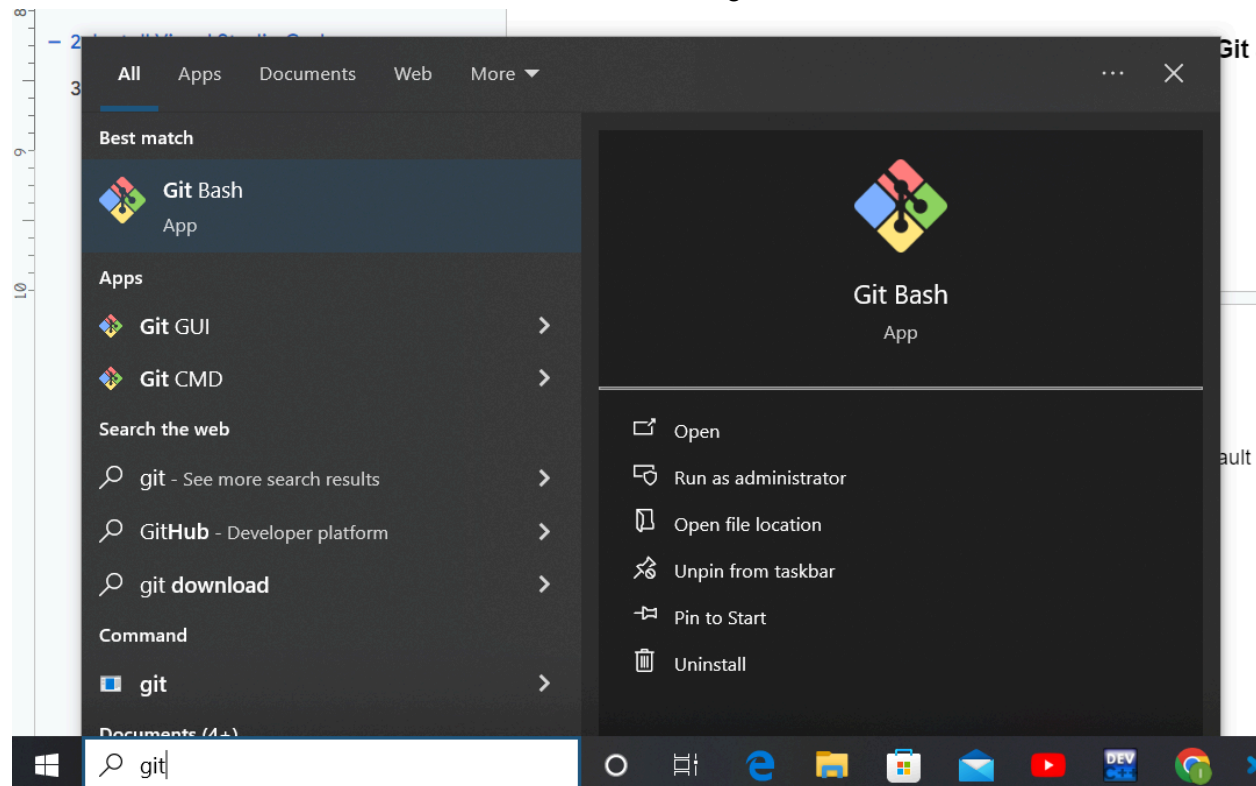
All Apps Documents Web More

Best match

Git Bash
App

Apps

Git GUI

Git CMD

Search the web

git - See more search results

GitHub - Developer platform

git download

Command

git

Documents (4+)

Git Bash
App

Open

Run as administrator

Open file location

Unpin from taskbar

Pin to Start

Uninstall

git

Git

ault

DEV